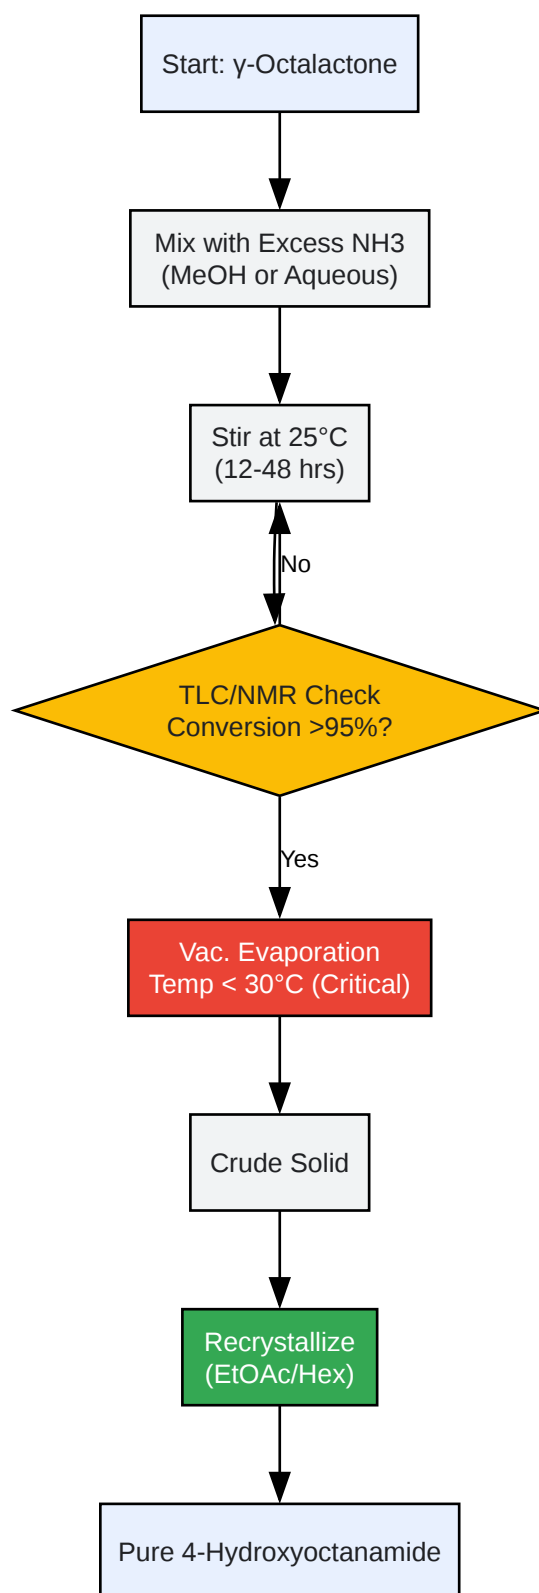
Start: γ-Octalactone

Mix with Excess NH3
(MeOH or Aqueous)

Stir at 25°C
(12-48 hrs)

No

TLC/NMR Check
Conversion >95%?

Yes

Vac. Evaporation
Temp < 30°C (Critical)

Crude Solid

Recrystallize
(EtOAc/Hex)

Pure 4-Hydroxyoctanamide